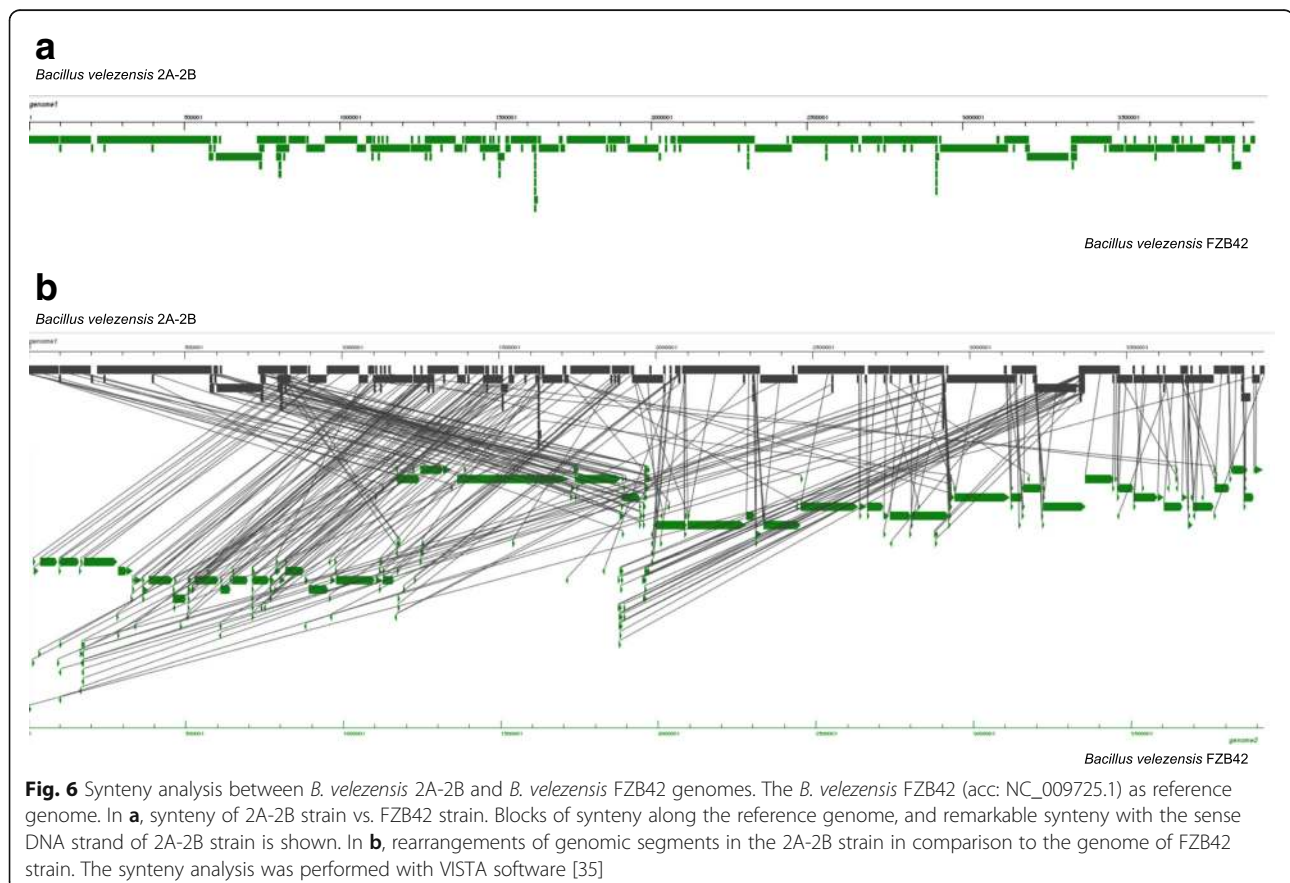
a
Bacillus velezensis 2A-2B

genome1

1 500001 1000001 1500001 2000001 2500001 3000001 3500001

Bacillus velezensis FZB42

b
Bacillus velezensis 2A-2B

genome1

500001 1000001 1500001 2000001 2500001 3000001 3500001

1 500001 1000001 1500001 2000001 2500001 3000001 3500001

genome2

Bacillus velezensis FZB42

**Fig. 6** Synteny analysis between *B. velezensis* 2A-2B and *B. velezensis* FZB42 genomes. The *B. velezensis* FZB42 (acc: NC_009725.1) as reference genome. In **a**, synteny of 2A-2B strain vs. FZB42 strain. Blocks of synteny along the reference genome, and remarkable synteny with the sense DNA strand of 2A-2B strain is shown. In **b**, rearrangements of genomic segments in the 2A-2B strain in comparison to the genome of FZB42 strain. The synteny analysis was performed with VISTA software [35]